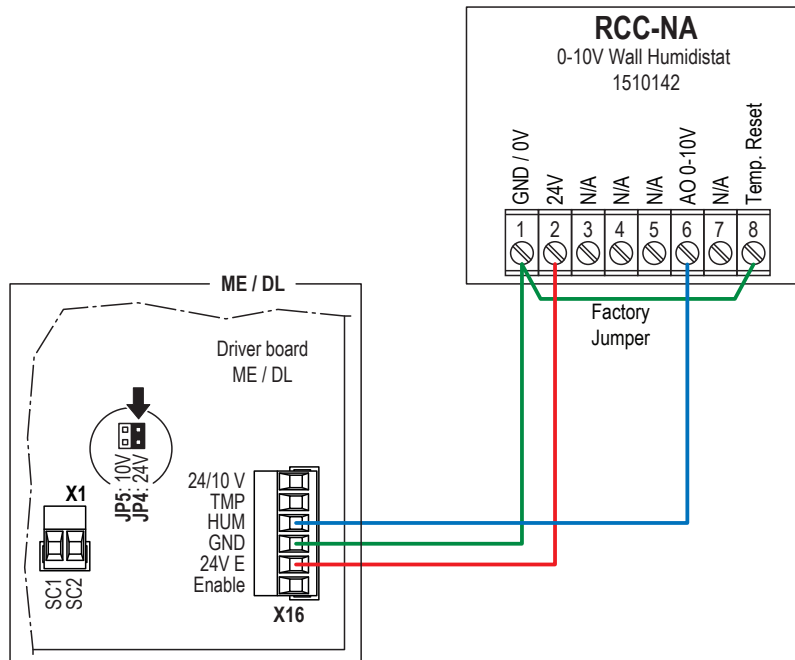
RCC-NA
0-10V Wall Humidistat
1510142

GND / 0V
24V
N/A
N/A
N/A
AO 0-10V
N/A
Temp. Reset

1 2 3 4 5 6 7 8

Factory
Jumper

ME / DL

Driver board
ME / DL

JP5: 10V
JP4: 24V

X1

SC1
SC2

24/10 V
TMP
HUM
GND
24V E
Enable

X16